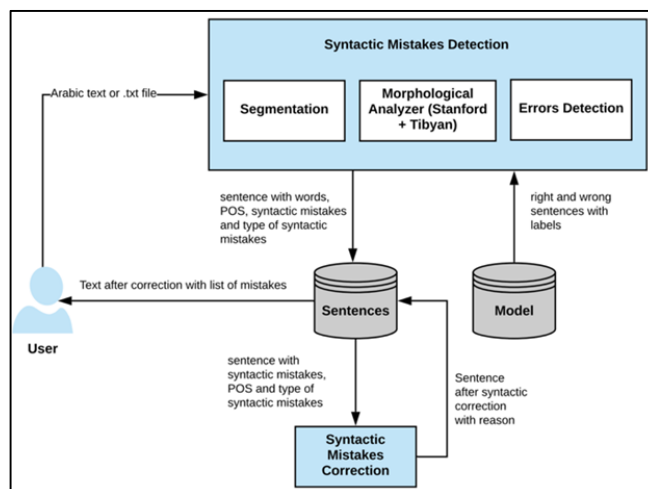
Syntactic Mistakes Detection

Arabic text or .txt file

Segmentation

Morphological Analyzer (Stanford + Tibyan)

Errors Detection

sentence with words, POS, syntactic mistakes and type of syntactic mistakes

right and wrong sentences with labels

Text after correction with list of mistakes

Sentences

Model

User

sentence with syntactic mistakes, POS and type of syntactic mistakes

Sentence after syntactic correction with reason

Syntactic Mistakes Correction